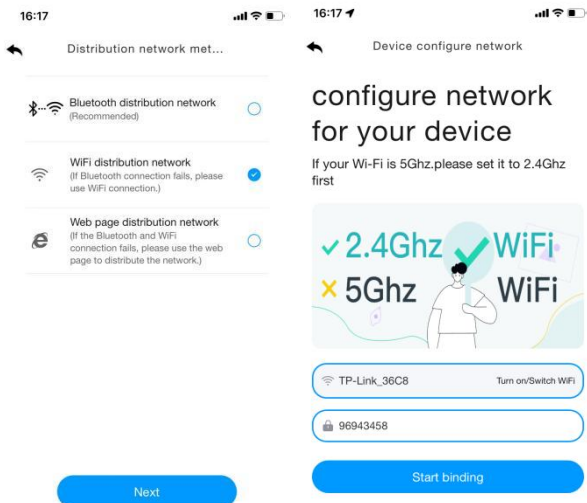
16:17

Distribution network met...

Bluetooth distribution network
(Recommended)

WiFi distribution network
(If Bluetooth connection fails, please use WiFi connection.)

Web page distribution network
(If the Bluetooth and WiFi connection fails, please use the web page to distribute the network.)

Next

16:17

Device configure network

configure network for your device

If your Wi-Fi is 5Ghz.please set it to 2.4Ghz first

✓2.4Ghz WiFi
× 5Ghz WiFi

TP-Link_36C8
Turn on/Switch WiFi

96943458

Start binding